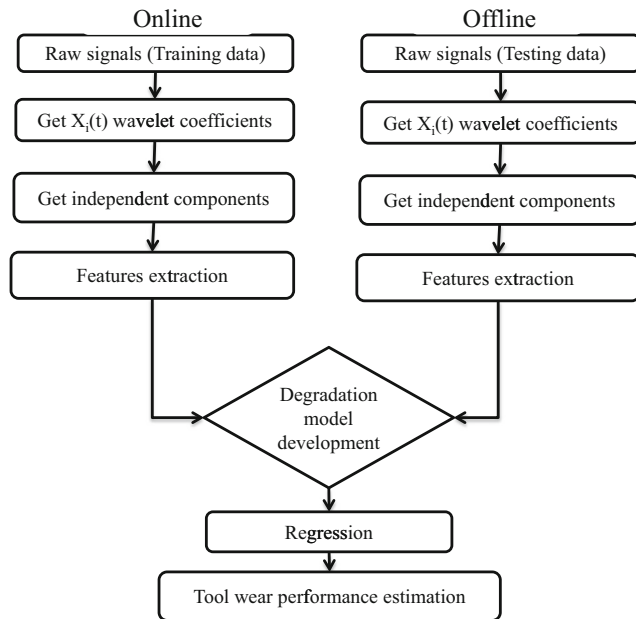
Online

Raw signals (Training data)

Get $X_i(t)$ wavelet coefficients

Get independent components

Features extraction

Offline

Raw signals (Testing data)

Get $X_i(t)$ wavelet coefficients

Get independent components

Features extraction

Degradation model development

Regression

Tool wear performance estimation